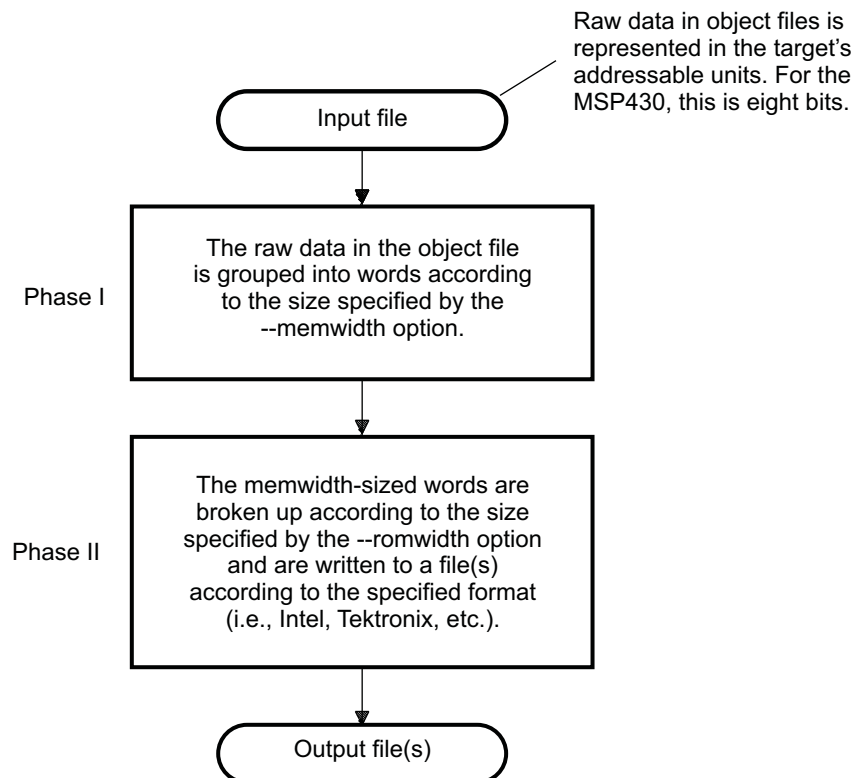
Raw data in object files is represented in the target's addressable units. For the MSP430, this is eight bits.

Input file

Phase I

The raw data in the object file is grouped into words according to the size specified by the --memwidth option.

Phase II

The memwidth-sized words are broken up according to the size specified by the --romwidth option and are written to a file(s) according to the specified format (i.e., Intel, Tektronix, etc.).

Output file(s)